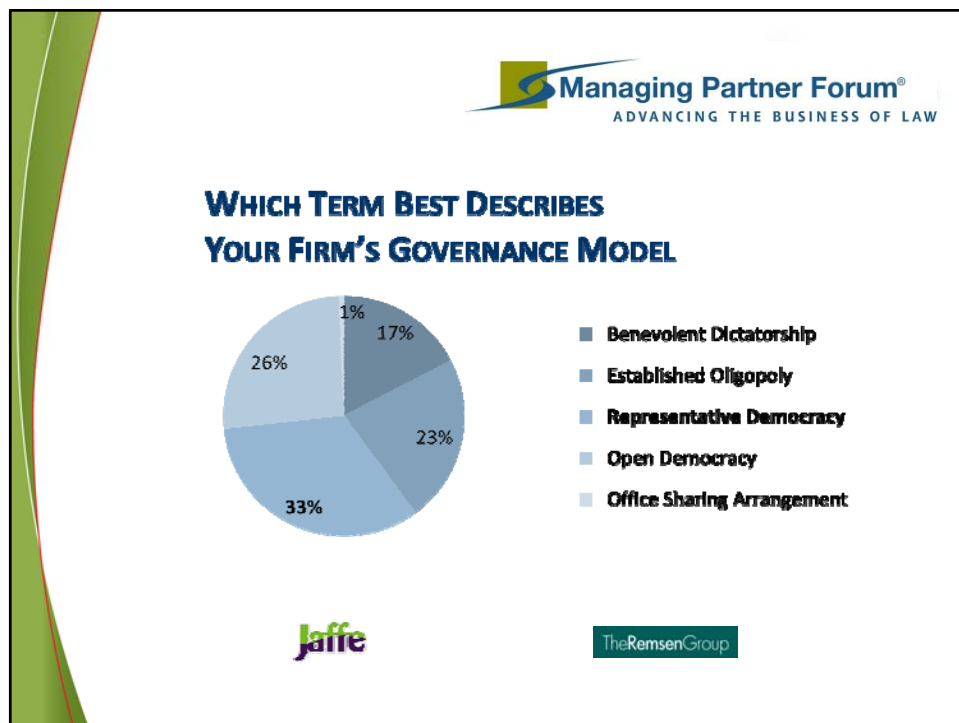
Managing Partner Forum®
ADVANCING THE BUSINESS OF LAW

WHICH TERM BEST DESCRIBES YOUR FIRM'S GOVERNANCE MODEL

1%
17%
23%
33%
26%

Benevolent Dictatorship
Established Oligopoly
Representative Democracy
Open Democracy
Office Sharing Arrangement

Jaffe

TheRemsenGroup